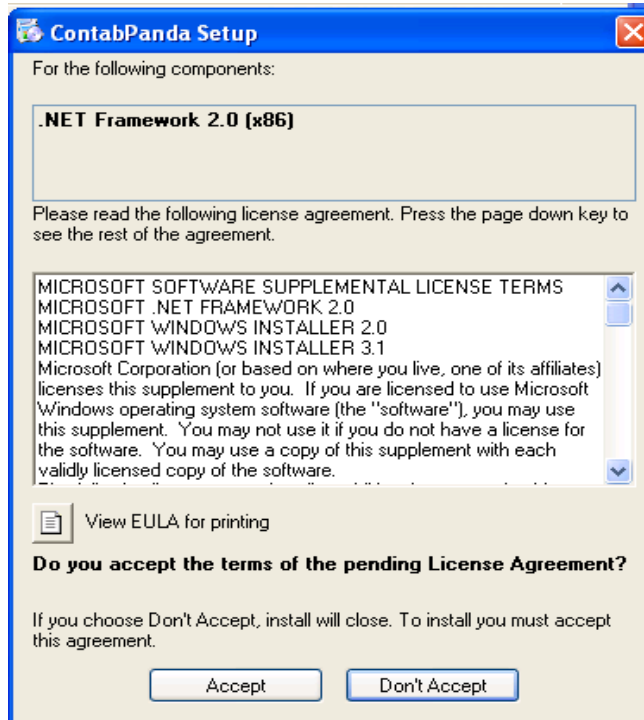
ContabPanda Setup

For the following components:

.NET Framework 2.0 (x86)

Please read the following license agreement. Press the page down key to see the rest of the agreement.

MICROSOFT SOFTWARE SUPPLEMENTAL LICENSE TERMS
MICROSOFT .NET FRAMEWORK 2.0
MICROSOFT WINDOWS INSTALLER 2.0
MICROSOFT WINDOWS INSTALLER 3.1
Microsoft Corporation (or based on where you live, one of its affiliates) licenses this supplement to you. If you are licensed to use Microsoft Windows operating system software (the "software"), you may use this supplement. You may not use it if you do not have a license for the software. You may use a copy of this supplement with each validly licensed copy of the software.
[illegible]

View EULA for printing

Do you accept the terms of the pending License Agreement?

If you choose Don't Accept, install will close. To install you must accept this agreement.

Accept

Don't Accept